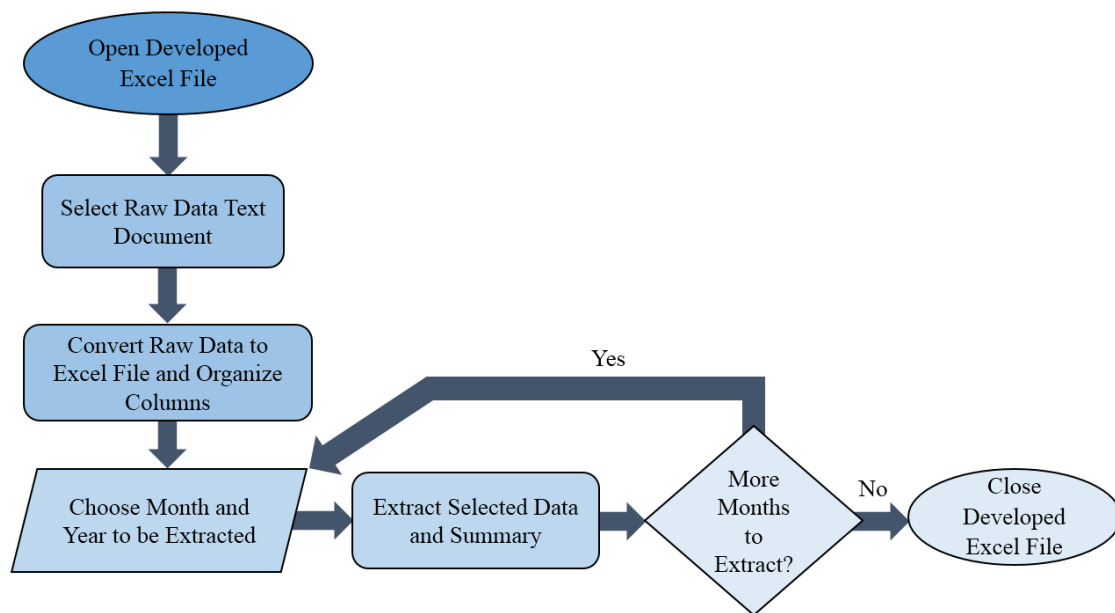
Open Developed Excel File

Select Raw Data Text Document

Convert Raw Data to Excel File and Organize Columns

Yes

Choose Month and Year to be Extracted

Extract Selected Data and Summary

More Months to Extract?

No

Close Developed Excel File